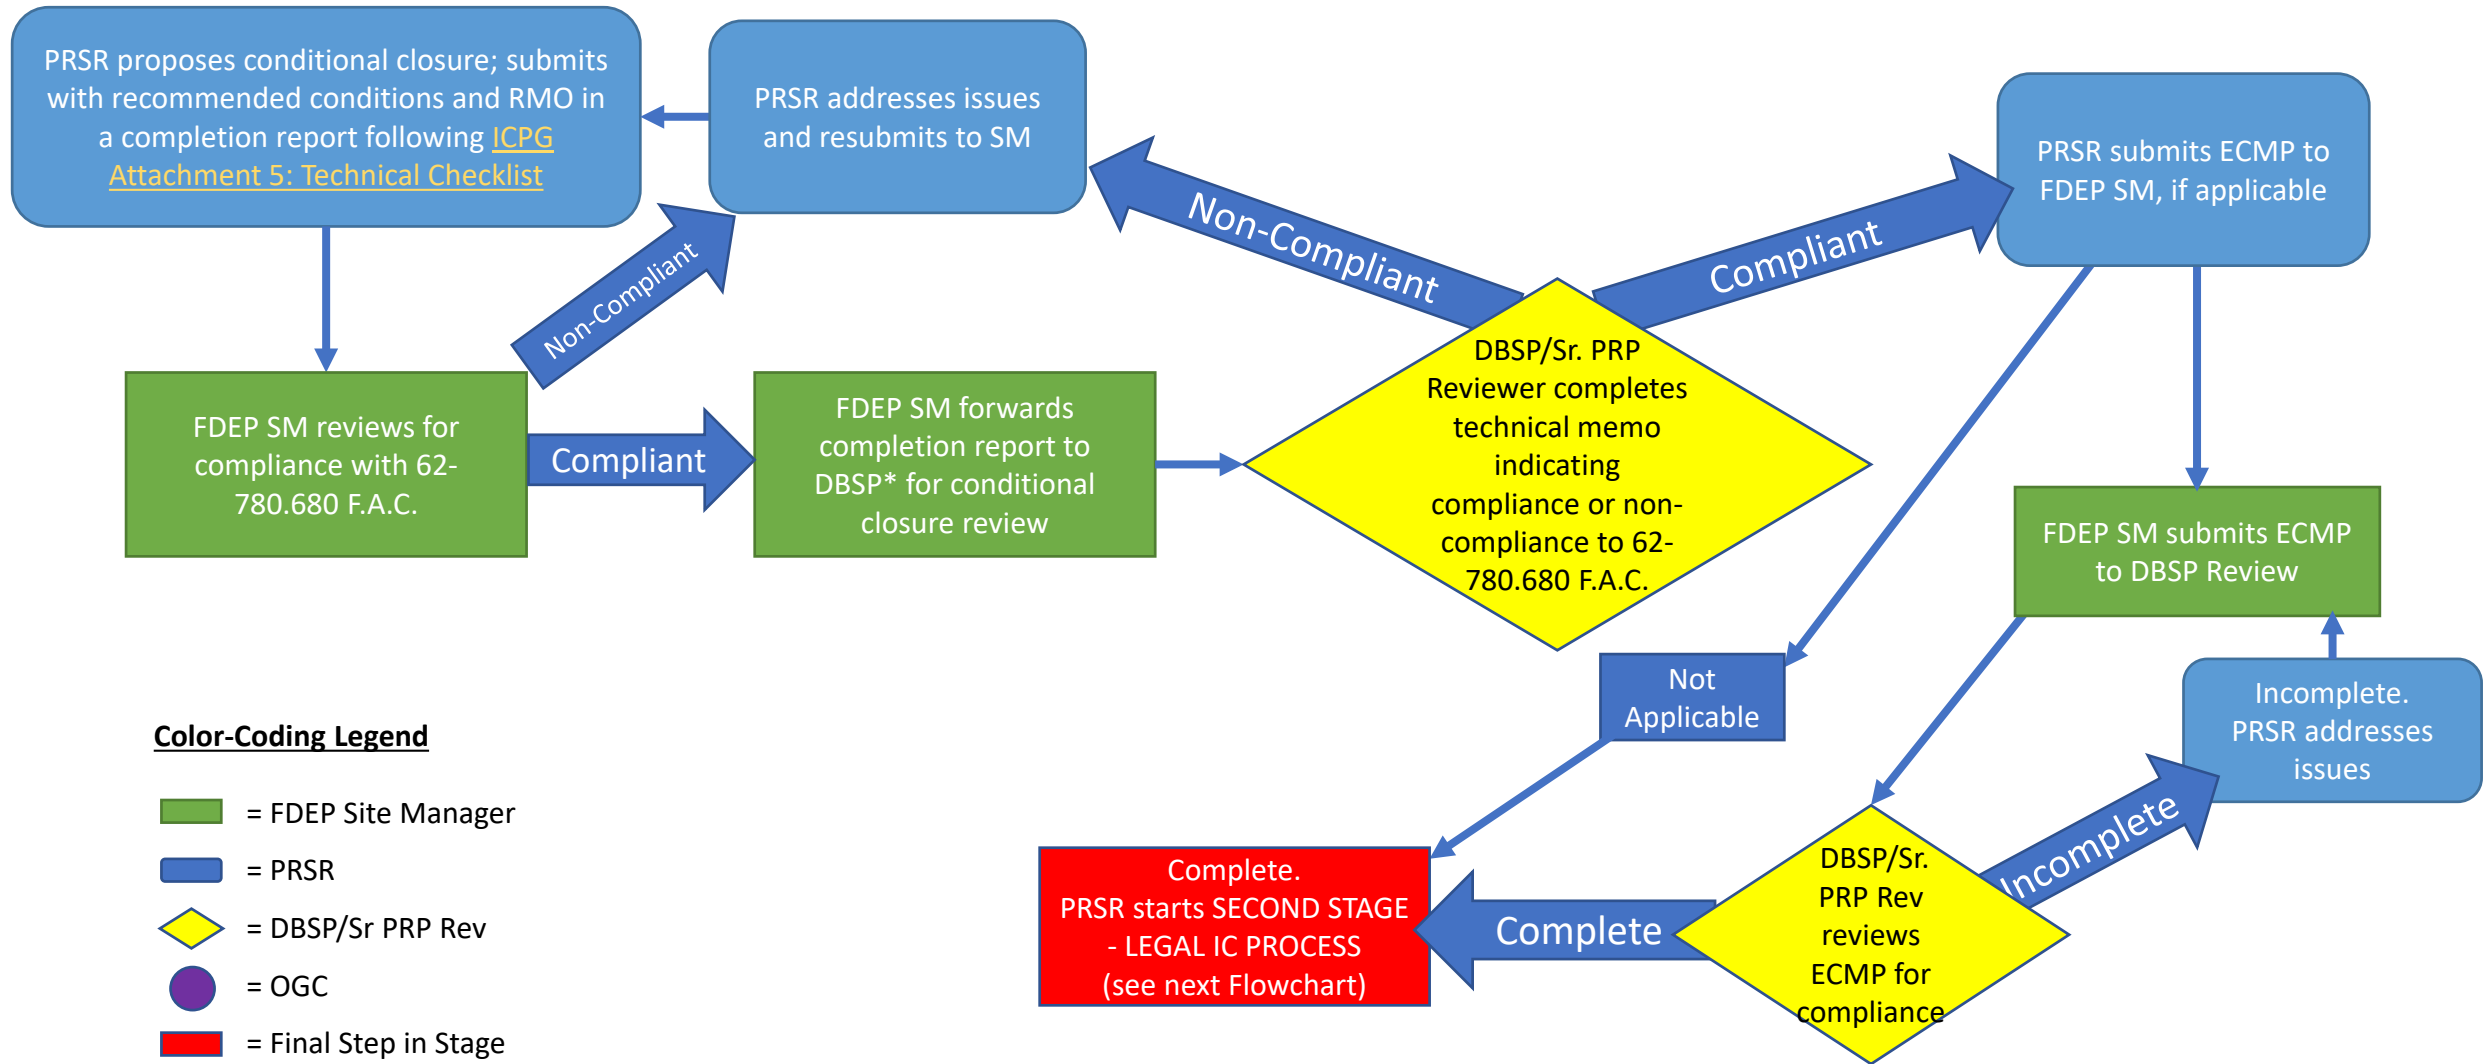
PRSR proposes conditional closure; submits with recommended conditions and RMO in a completion report following ICPG Attachment 5: Technical Checklist

PRSR addresses issues and resubmits to SM

Non-Compliant

Compliant

PRSR submits ECMP to FDEP SM, if applicable

Non-Compliant

FDEP SM reviews for compliance with 62-780.680 F.A.C.

Compliant

FDEP SM forwards completion report to DBSP* for conditional closure review

DBSP/Sr. PRP Reviewer completes technical memo indicating compliance or non-compliance to 62-780.680 F.A.C.

FDEP SM submits ECMP to DBSP Review

Not Applicable

Incomplete. PRSR addresses issues

Color-Coding Legend

= FDEP Site Manager

= PRSR

= DBSP/Sr PRP Rev

= OGC

= Final Step in Stage

Complete. PRSR starts SECOND STAGE - LEGAL IC PROCESS (see next Flowchart)

Complete

Incomplete

DBSP/Sr. PRP Rev reviews ECMP for compliance